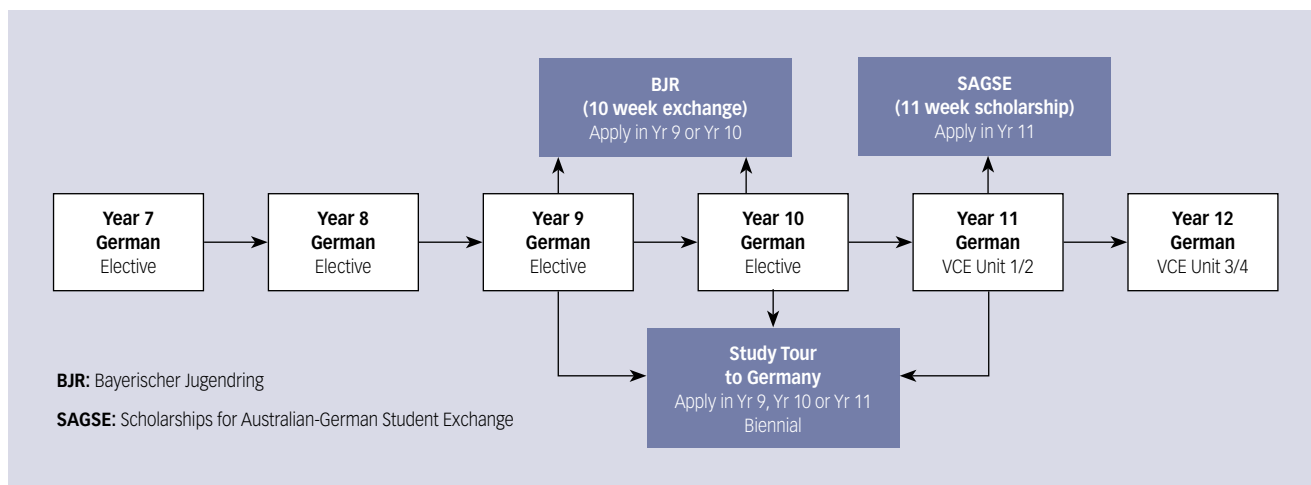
BJR
(10 week exchange)
Apply in Yr 9 or Yr 10

SAGSE
(11 week scholarship)
Apply in Yr 11

Year 7
German
Elective

Year 8
German
Elective

Year 9
German
Elective

Year 10
German
Elective

Year 11
German
VCE Unit 1/2

Year 12
German
VCE Unit 3/4

Study Tour
to Germany
Apply in Yr 9, Yr 10 or Yr 11
Biennial

**BJR:** Bayerischer Jugendring

**SAGSE:** Scholarships for Australian-German Student Exchange